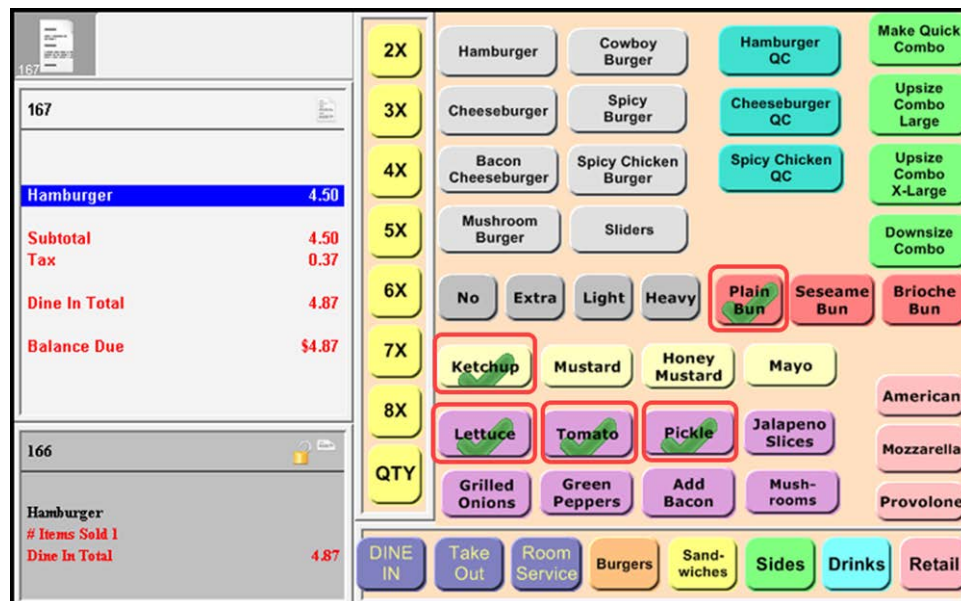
167

167

| | |
|---|---|
| Hamburger | 4.50 |
| Subtotal | 4.50 |
| Tax | 0.37 |
| Dine In Total | 4.87 |
| Balance Due | $4.87 |

166

Hamburger
# Items Sold 1
Dine In Total 4.87

2X
3X
4X
5X
6X
7X
8X
QTY

Hamburger
Cowboy Burger
Hamburger QC
Make Quick Combo
Cheeseburger
Spicy Burger
Cheeseburger QC
Upsize Combo Large
Bacon Cheeseburger
Spicy Chicken Burger
Spicy Chicken QC
Upsize Combo X-Large
Mushroom Burger
Sliders
Downsize Combo

No
Extra
Light
Heavy
Plain Bun
Seseame Bun
Brioche Bun

Ketchup
Mustard
Honey Mustard
Mayo
American
Lettuce
Tomato
Pickle
Jalapeno Slices
Mozzarella
Grilled Onions
Green Peppers
Add Bacon
Mush-rooms
Provolone

DINE IN
Take Out
Room Service
Burgers
Sand-wiches
Sides
Drinks
Retail